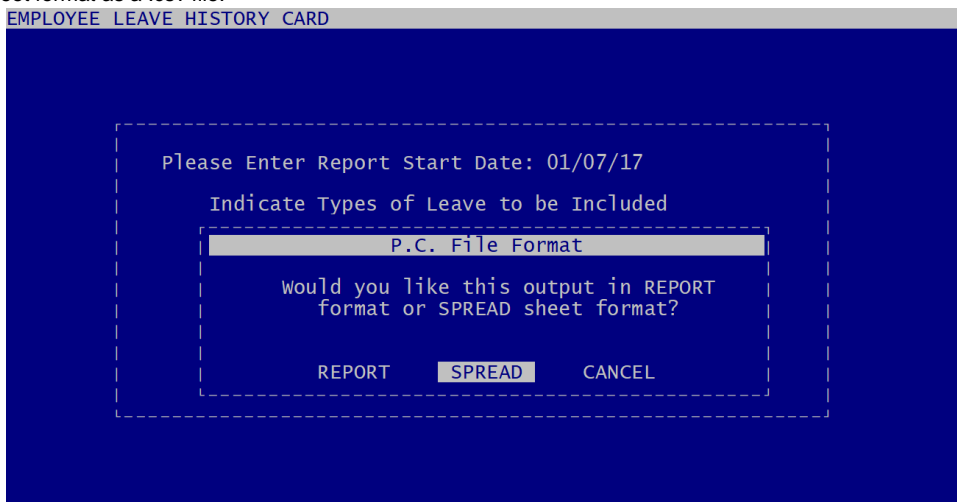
EMPLOYEE LEAVE HISTORY CARD

Please Enter Report Start Date: 01/07/17

Indicate Types of Leave to be Included

P.C. File Format

Would you like this output in REPORT format or SPREAD sheet format?

REPORT SPREAD CANCEL